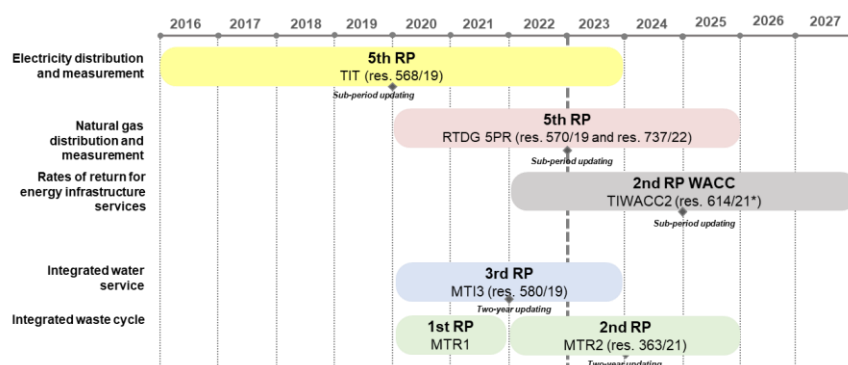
2016 2017 2018 2019 2020 2021 2022 2023 2024 2025 2026 2027

Electricity distribution and measurement

5th RP
TIT (res. 568/19)
Sub-period updating

Natural gas distribution and measurement

5th RP
RTDG 5PR (res. 570/19 and res. 737/22)
Sub-period updating

Rates of return for energy infrastructure services

2nd RP WACC
TIWACC2 (res. 614/21*)
Sub-period updating

Integrated water service

3rd RP
MTI3 (res. 580/19)
Two-year updating

Integrated waste cycle

1st RP
MTR1

2nd RP
MTR2 (res. 363/21)
Two-year updating